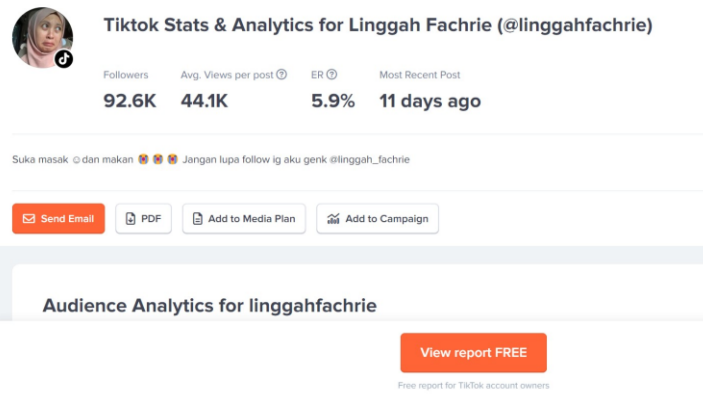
Tiktok Stats & Analytics for Linggah Fachrie (@linggahfachrie)

Followers
92.6K

Avg. Views per post
44.1K

ER
5.9%

Most Recent Post
11 days ago

Suka masak ☺dan makan 😭😭😭 Jangan lupa follow ig aku genk @linggah_fachrie

Send Email

PDF

Add to Media Plan

Add to Campaign

Audience Analytics for linggahfachrie

View report FREE

Free report for TikTok account owners